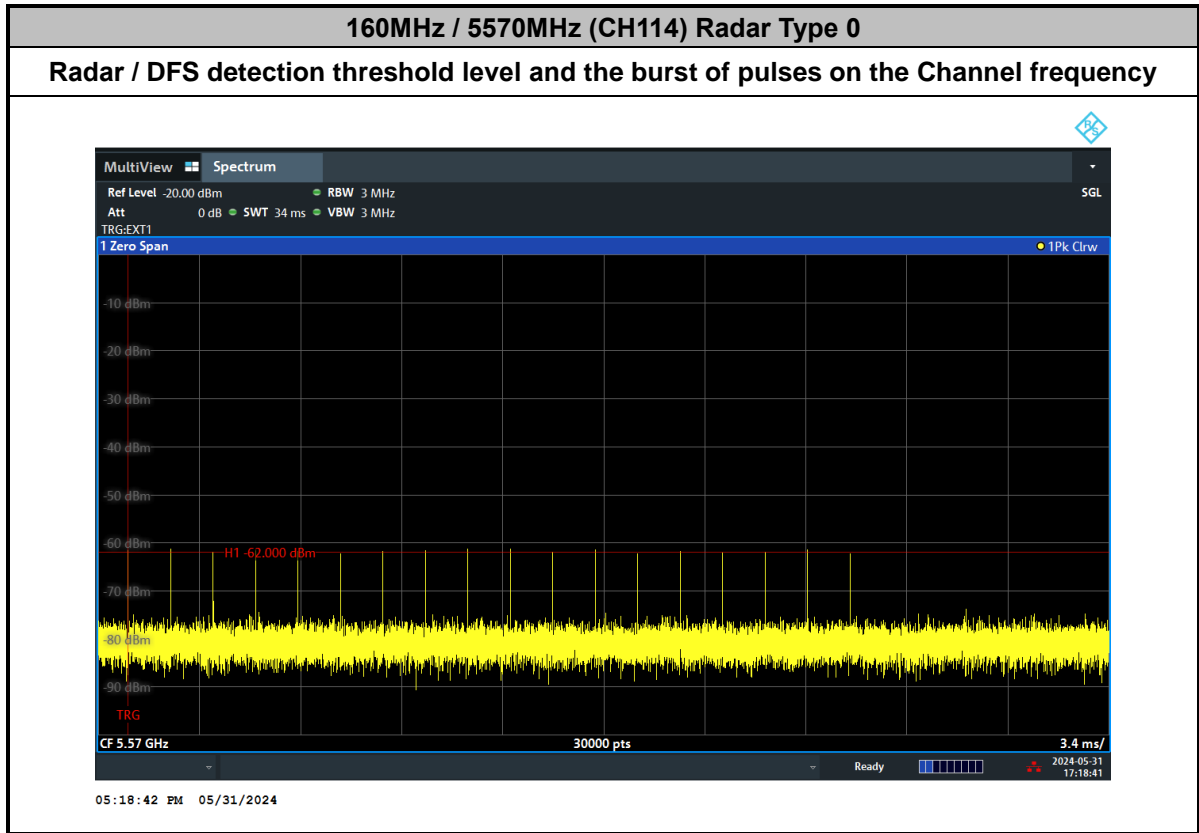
160MHz / 5570MHz (CH114) Radar Type 0

Radar / DFS detection threshold level and the burst of pulses on the Channel frequency

MultiView Spectrum

Ref Level -20.00 dBm RBW 3 MHz
Att 0 dB SWT 34 ms VBW 3 MHz
TRG:EXT1
SGL

1 Zero Span
1Pk Clrw

-10 dBm
-20 dBm
-30 dBm
-40 dBm
-50 dBm
-60 dBm
H1 -62.000 dBm
-70 dBm
-80 dBm
-90 dBm
TRG

CF 5.57 GHz
30000 pts
3.4 ms/

Ready
2024-05-31
17:18:41

05:18:42 PM 05/31/2024